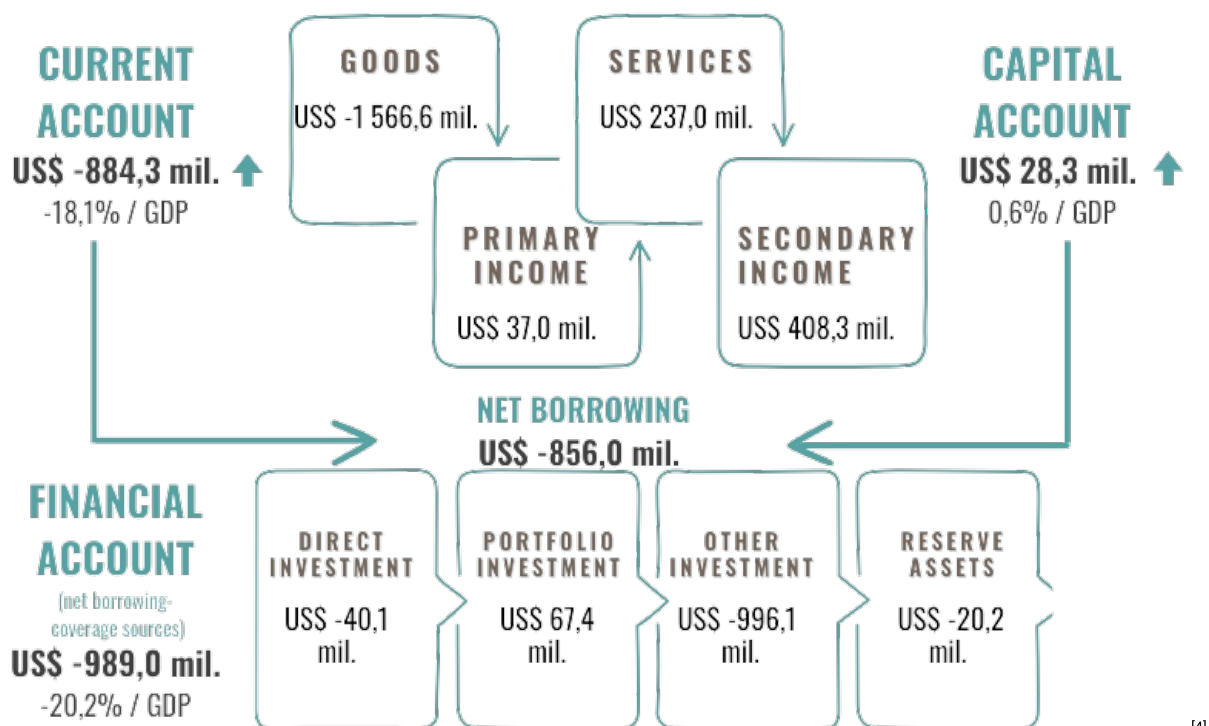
CURRENT ACCOUNT
US$ -884,3 mil.
-18,1% / GDP

GOODS
US$ -1 566,6 mil.

SERVICES
US$ 237,0 mil.

CAPITAL ACCOUNT
US$ 28,3 mil.
0,6% / GDP

PRIMARY INCOME
US$ 37,0 mil.

SECONDARY INCOME
US$ 408,3 mil.

NET BORROWING
US$ -856,0 mil.

FINANCIAL ACCOUNT
(net borrowing-coverage sources)
US$ -989,0 mil.
-20,2% / GDP

DIRECT INVESTMENT
US$ -40,1 mil.

PORTFOLIO INVESTMENT
US$ 67,4 mil.

OTHER INVESTMENT
US$ -996,1 mil.

RESERVE ASSETS
US$ -20,2 mil.

[4]